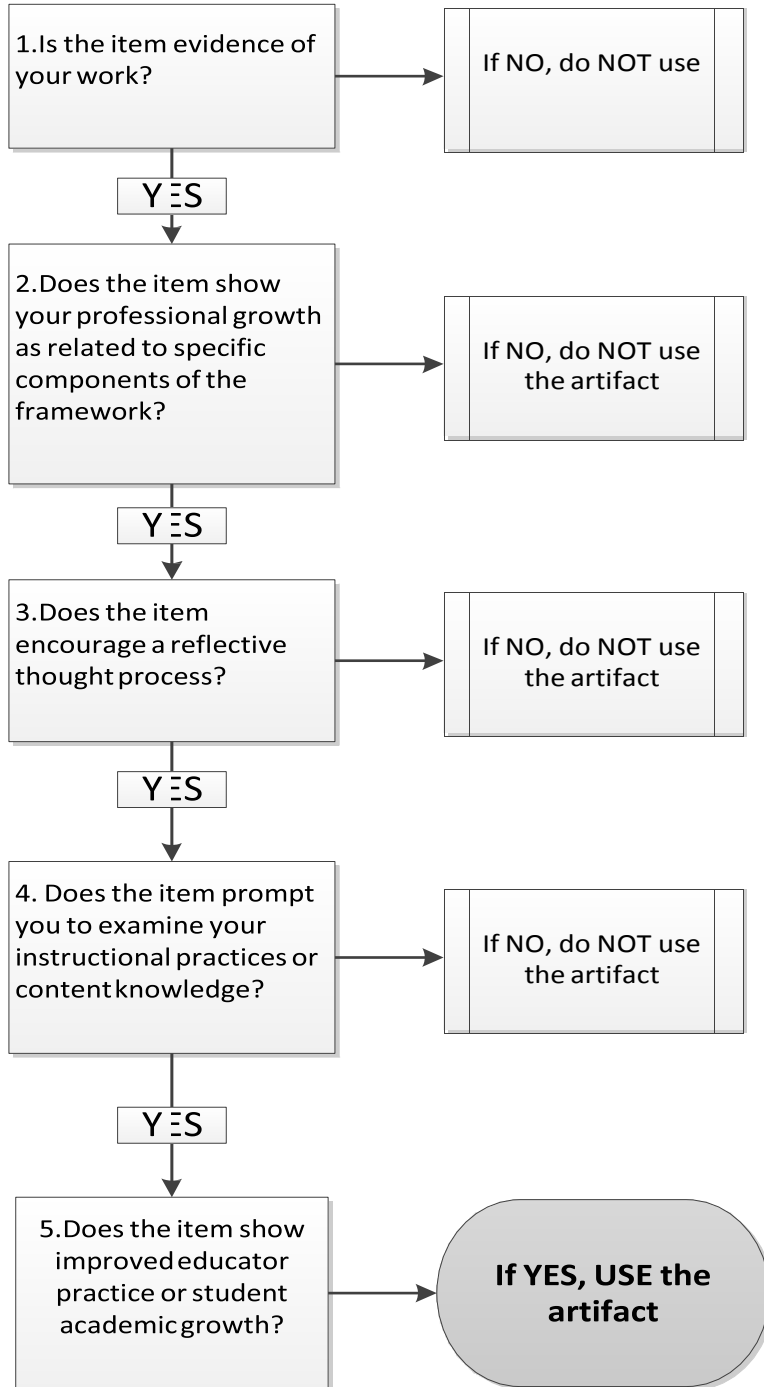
1.Is the item evidence of your work?

If NO, do NOT use

YES

2.Does the item show your professional growth as related to specific components of the framework?

If NO, do NOT use the artifact

YES

3.Does the item encourage a reflective thought process?

If NO, do NOT use the artifact

YES

4. Does the item prompt you to examine your instructional practices or content knowledge?

If NO, do NOT use the artifact

YES

5.Does the item show improved educator practice or student academic growth?

If YES, USE the artifact